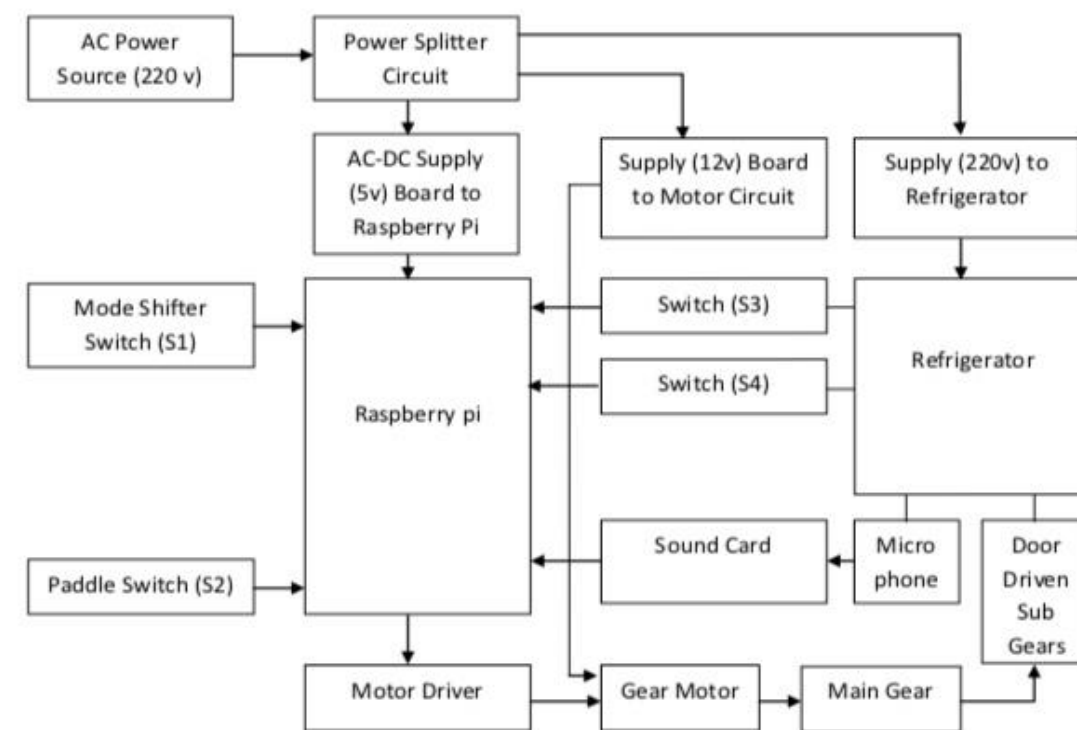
AC Power Source (220 v)

Power Splitter Circuit

AC-DC Supply (5v) Board to Raspberry Pi

Supply (12v) Board to Motor Circuit

Supply (220v) to Refrigerator

Mode Shifter Switch (S1)

Raspberry pi

Switch (S3)

Switch (S4)

Refrigerator

Sound Card

Micro phone

Door Driven Sub Gears

Paddle Switch (S2)

Motor Driver

Gear Motor

Main Gear